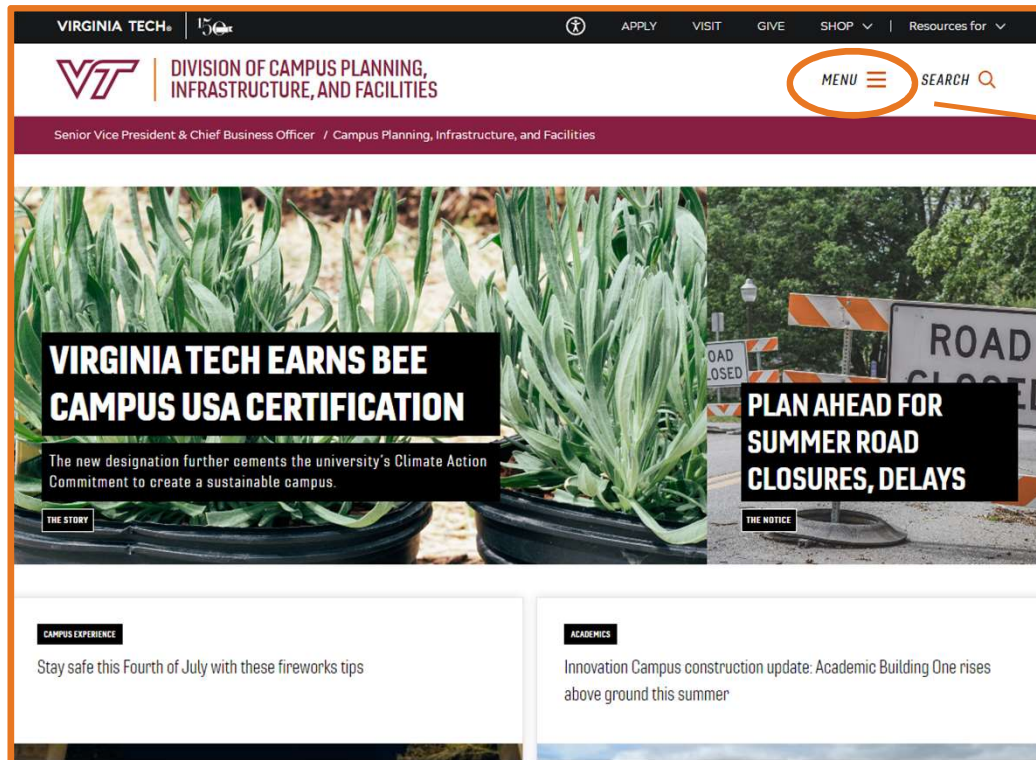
VIRGINIA TECH. 150

APPLY VISIT GIVE SHOP | Resources for

VT DIVISION OF CAMPUS PLANNING, INFRASTRUCTURE, AND FACILITIES

MENU SEARCH

Senior Vice President & Chief Business Officer / Campus Planning, Infrastructure, and Facilities

VIRGINIA TECH EARNS BEE CAMPUS USA CERTIFICATION

The new designation further cements the university's Climate Action Commitment to create a sustainable campus.

THE STORY

ROAD CLOSED

PLAN AHEAD FOR SUMMER ROAD CLOSURES, DELAYS

THE NOTICE

CAMPUS EXPERIENCE

Stay safe this Fourth of July with these fireworks tips

ACADEMICS

Innovation Campus construction update: Academic Building One rises above ground this summer